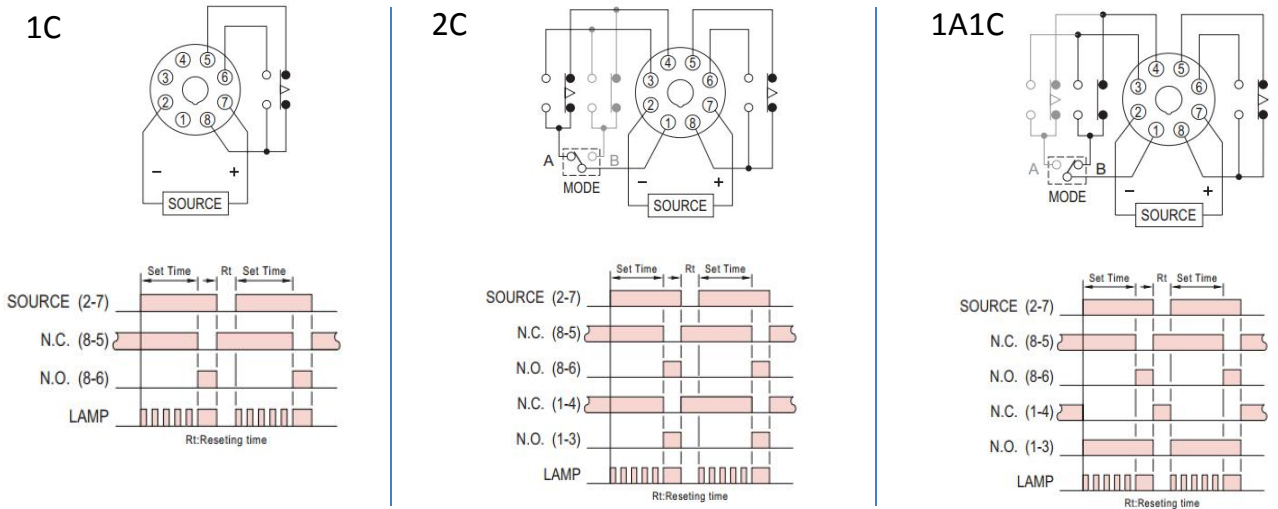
1C

④ ⑤
③ ⑥
② ⑦
① ⑧

−  +
SOURCE

Set Time  Rt  Set Time
SOURCE (2-7)
N.C. (8-5)
N.O. (8-6)
LAMP
Rt:Reseting time

2C

④ ⑤
③ ⑥
② ⑦
① ⑧

A  B
MODE
−  +
SOURCE

Set Time  Rt  Set Time
SOURCE (2-7)
N.C. (8-5)
N.O. (8-6)
N.C. (1-4)
N.O. (1-3)
LAMP
Rt:Reseting time

1A1C

④ ⑤
③ ⑥
② ⑦
① ⑧

A  B
MODE
−  +
SOURCE

Set Time  Rt  Set Time
SOURCE (2-7)
N.C. (8-5)
N.O. (8-6)
N.C. (1-4)
N.O. (1-3)
LAMP
Rt:Reseting time